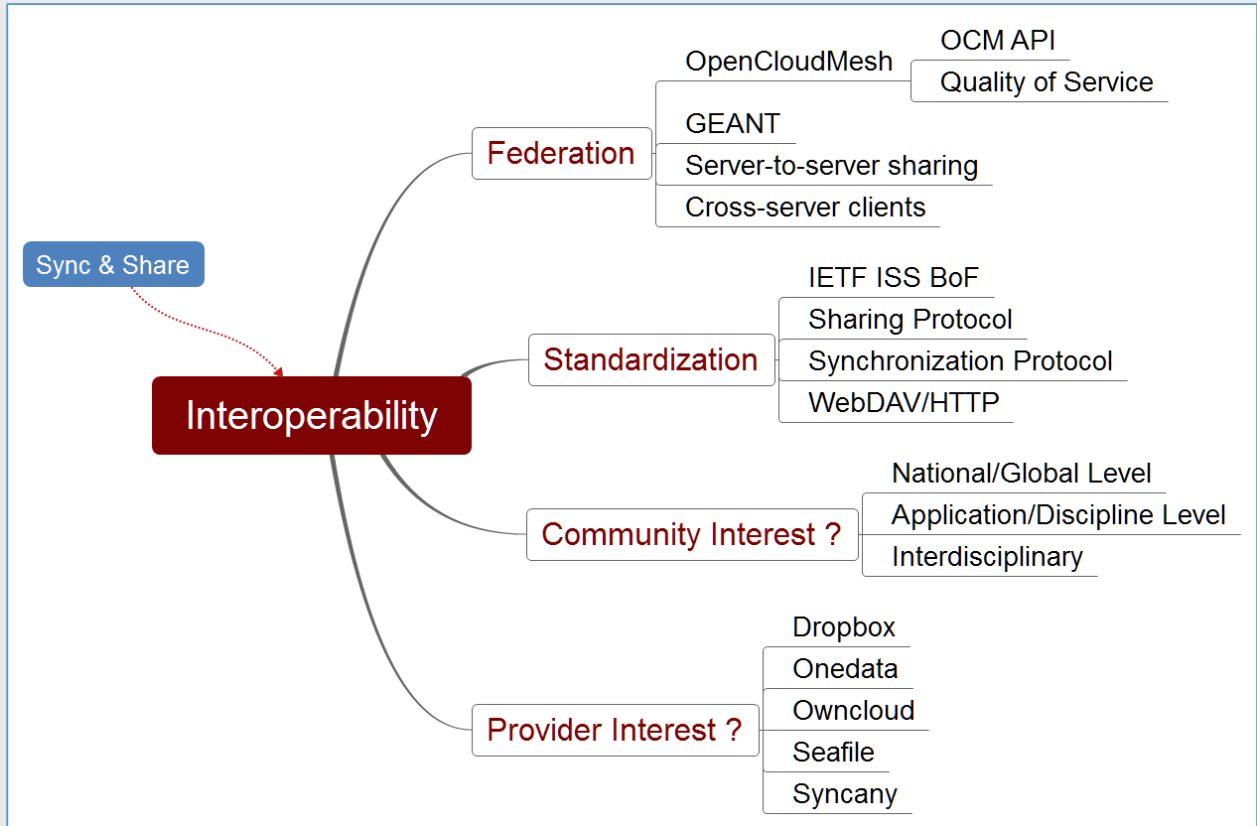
Sync & Share

Interoperability

Federation
OpenCloudMesh
OCM API
Quality of Service
GEANT
Server-to-server sharing
Cross-server clients

Standardization
IETF ISS BoF
Sharing Protocol
Synchronization Protocol
WebDAV/HTTP

Community Interest ?
National/Global Level
Application/Discipline Level
Interdisciplinary

Provider Interest ?
Dropbox
Onedata
Owncloud
Seafile
Syncany